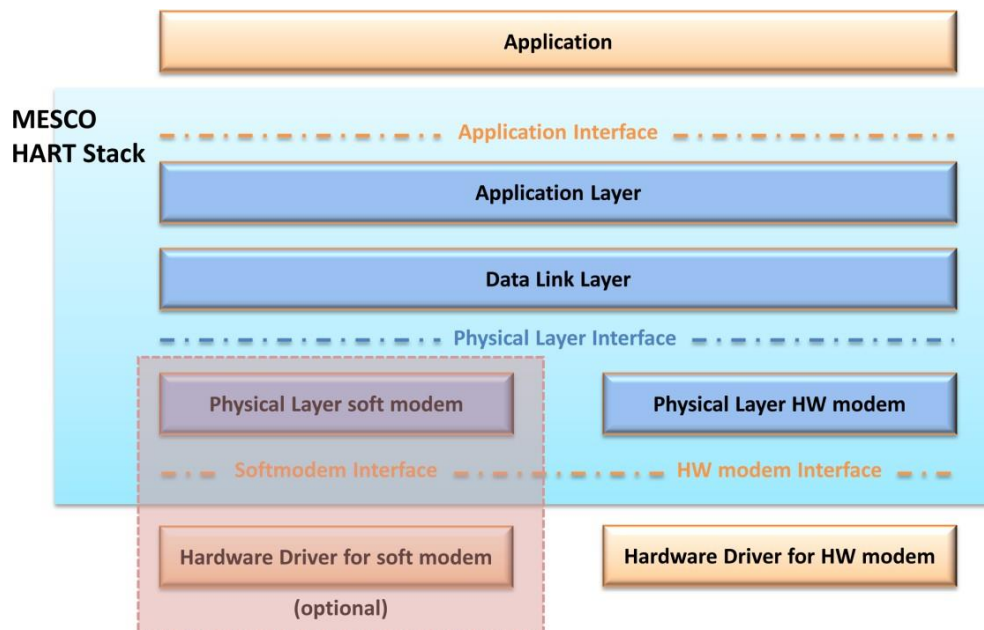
Application

MESCO HART Stack

Application Interface

Application Layer

Data Link Layer

Physical Layer Interface

Physical Layer soft modem

Physical Layer HW modem

Softmodem Interface

HW modem Interface

Hardware Driver for soft modem

(optional)

Hardware Driver for HW modem